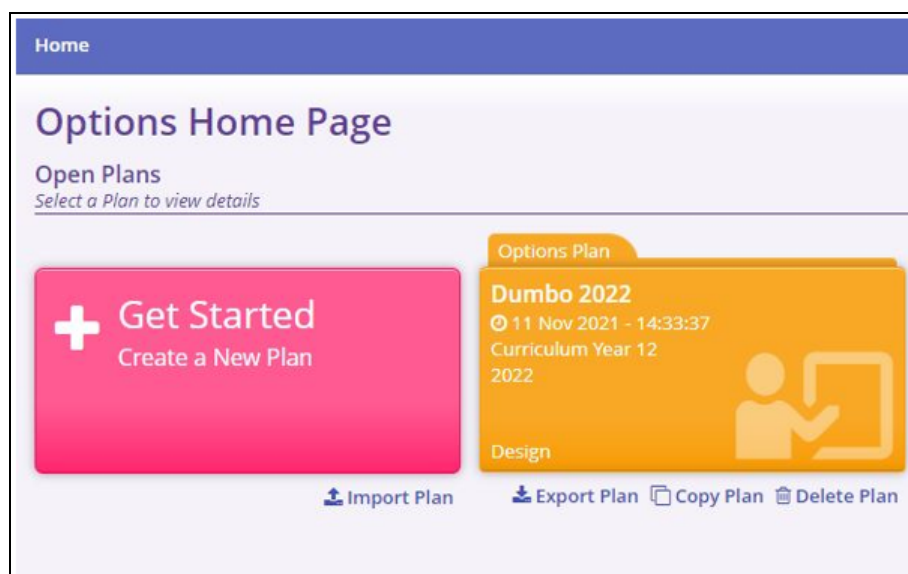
Home

Options Home Page

Open Plans

Select a Plan to view details

Get Started

Create a New Plan

Import Plan

Options Plan

Dumbo 2022

11 Nov 2021 - 14:33:37

Curriculum Year 12

2022

Design

Export Plan Copy Plan Delete Plan